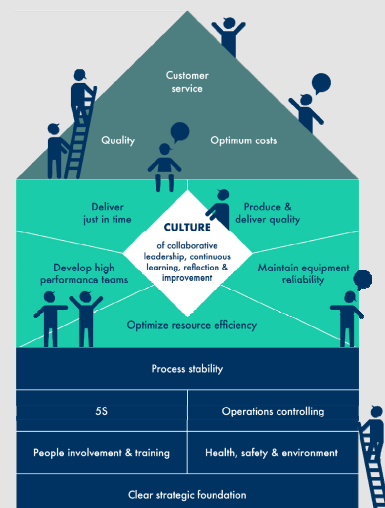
Customer service

Quality

Optimum costs

Deliver just in time

Produce & deliver quality

CULTURE

of collaborative leadership, continuous learning, reflection & improvement

Develop high performance teams

Maintain equipment reliability

Optimize resource efficiency

Process stability

5S

Operations controlling

People involvement & training

Health, safety & environment

Clear strategic foundation